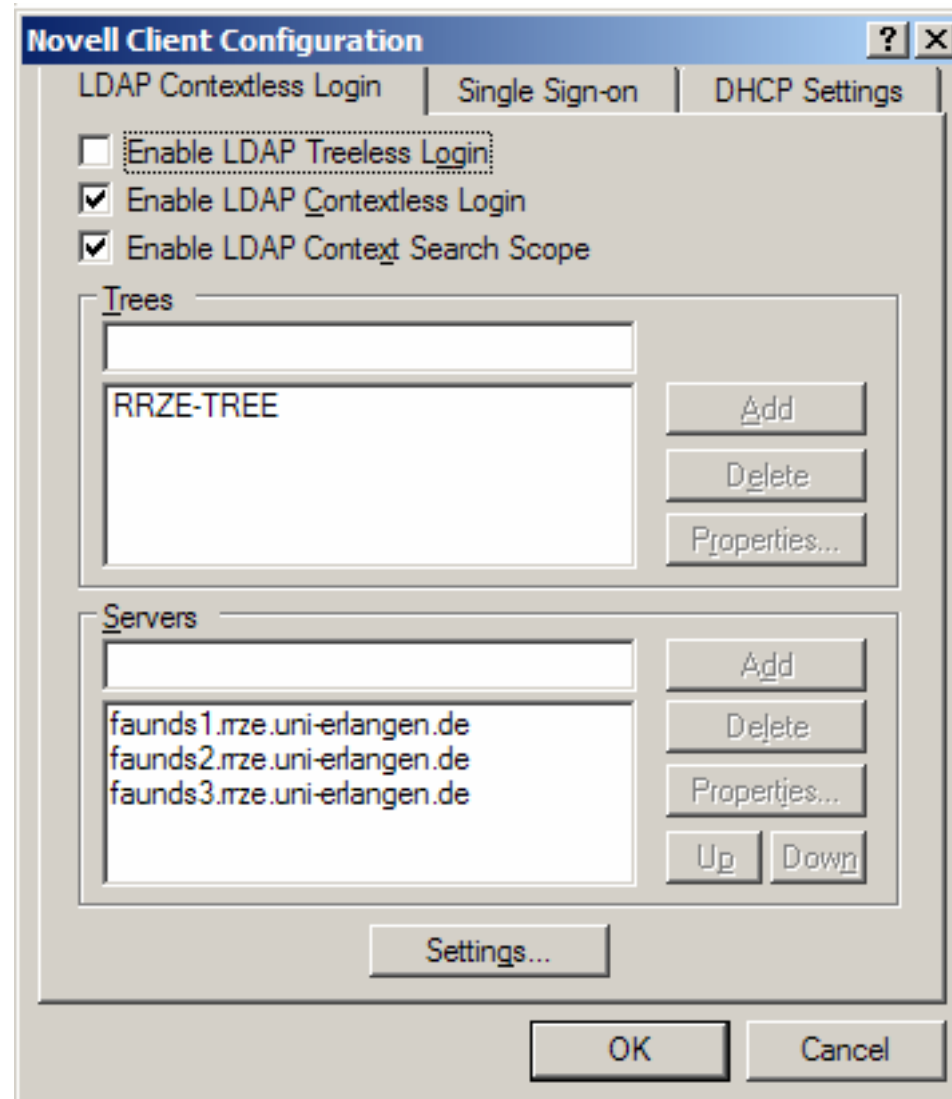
Novell Client Configuration
? X
LDAP Contextless Login
Single Sign-on
DHCP Settings

Enable LDAP Treeless Login
Enable LDAP Contextless Login
Enable LDAP Context Search Scope

Trees
RRZE-TREE
Add
Delete
Properties...

Servers
faunds1.rrze.uni-erlangen.de
faunds2.rrze.uni-erlangen.de
faunds3.rrze.uni-erlangen.de
Add
Delete
Properties...
Up
Down

Settings...

OK
Cancel